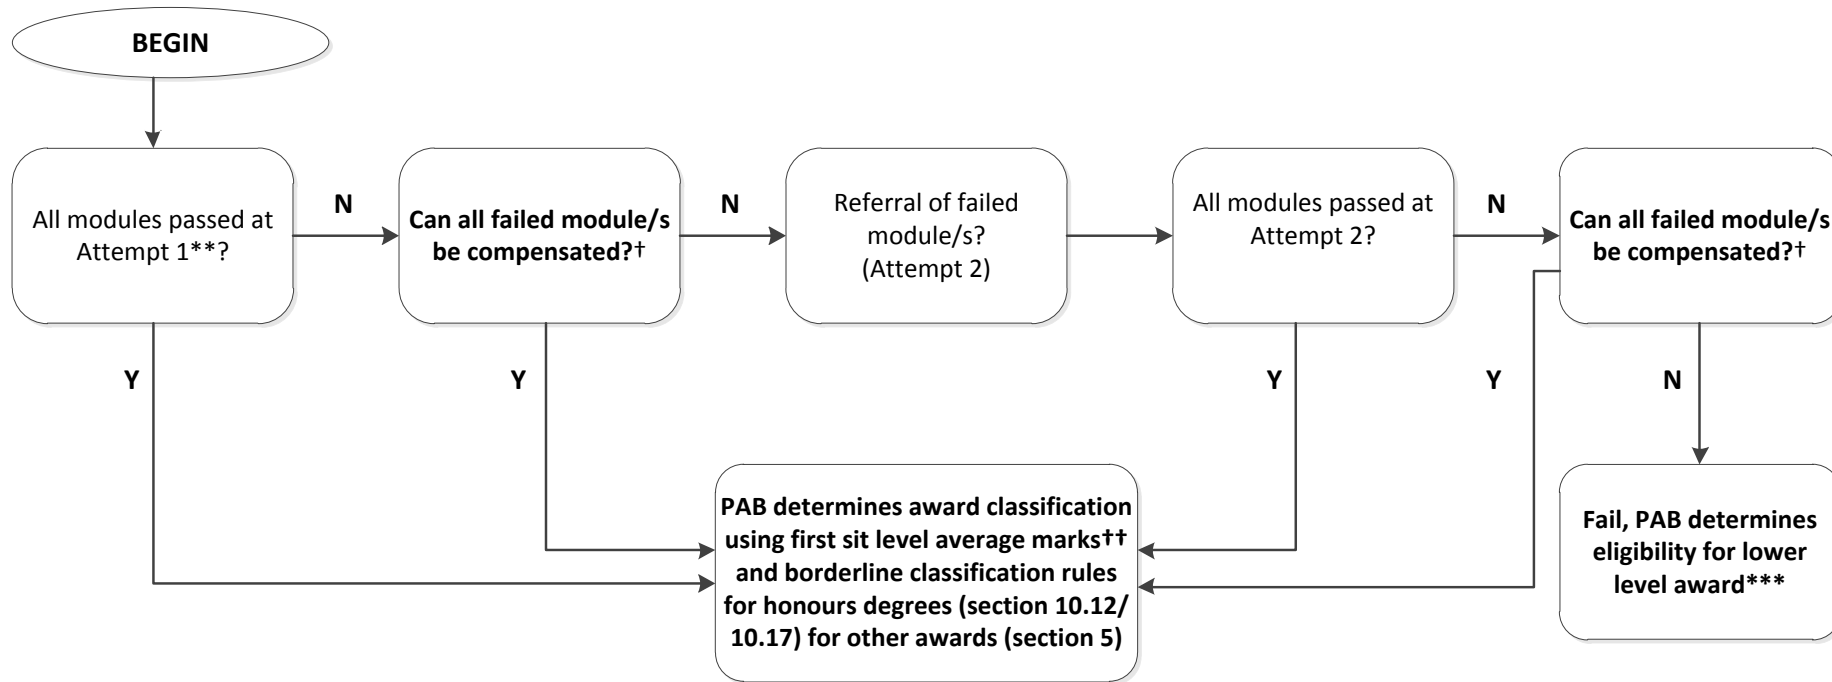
BEGIN

All modules passed at Attempt 1**?

N

Can all failed module/s be compensated?†

N

Referral of failed module/s? (Attempt 2)

All modules passed at Attempt 2?

N

Can all failed module/s be compensated?†

Y

Y

Y

Y

N

PAB determines award classification using first sit level average marks†† and borderline classification rules for honours degrees (section 10.12/ 10.17) for other awards (section 5)

Fail, PAB determines eligibility for lower level award***